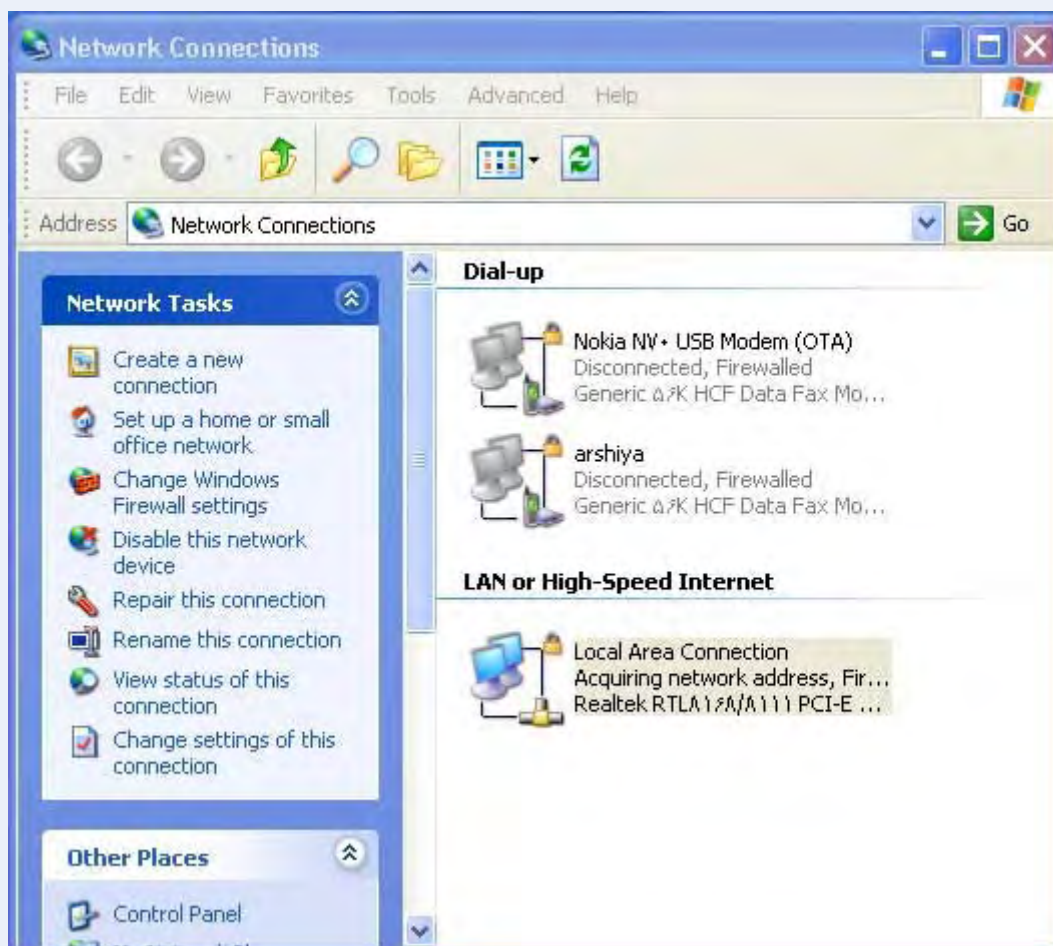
Network Connections

File Edit View Favorites Tools Advanced Help

Address Network Connections Go

Network Tasks

Create a new connection

Set up a home or small office network

Change Windows Firewall settings

Disable this network device

Repair this connection

Rename this connection

View status of this connection

Change settings of this connection

Other Places

Control Panel

Dial-up

Nokia N۷۰ USB Modem (OTA)
Disconnected, Firewalled
Generic ۵۶K HCF Data Fax Mo...

arshiya
Disconnected, Firewalled
Generic ۵۶K HCF Data Fax Mo...

LAN or High-Speed Internet

Local Area Connection
Acquiring network address, Fir...
Realtek RTL۸۱۶۸/۸۱۱۱ PCI-E ...